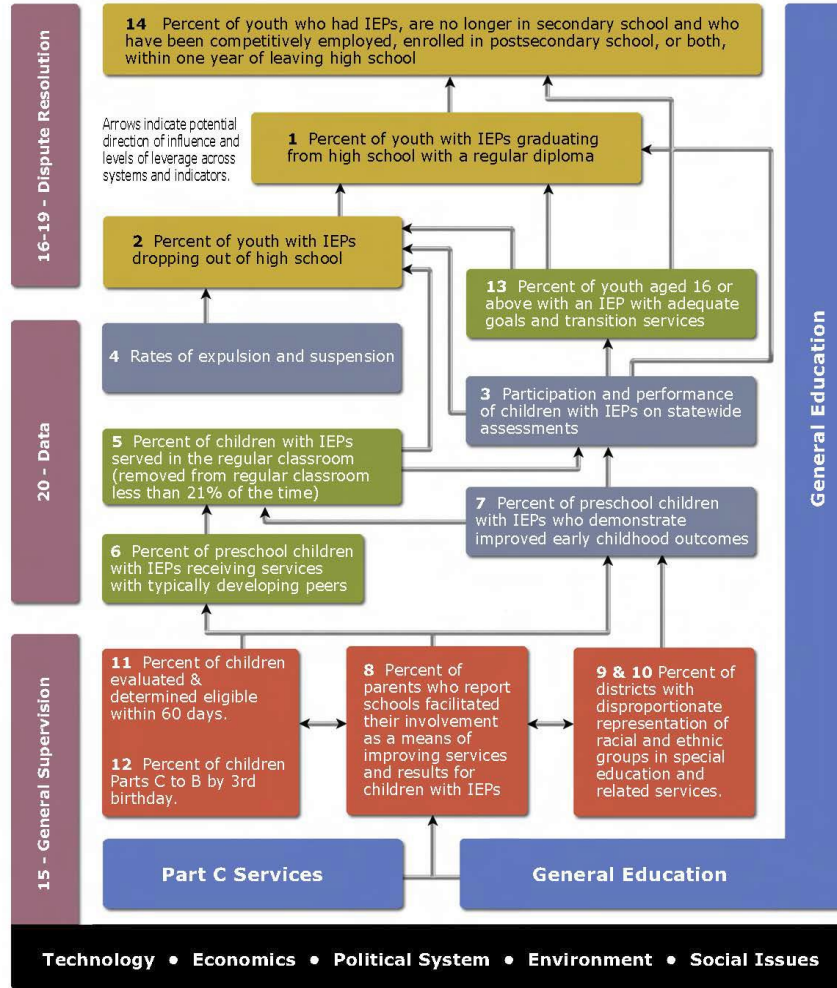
16-19 - Dispute Resolution

20 - Data

15 - General Supervision

14 Percent of youth who had IEPs, are no longer in secondary school and who have been competitively employed, enrolled in postsecondary school, or both, within one year of leaving high school

Arrows indicate potential direction of influence and levels of leverage across systems and indicators.

1 Percent of youth with IEPs graduating from high school with a regular diploma

2 Percent of youth with IEPs dropping out of high school

13 Percent of youth aged 16 or above with an IEP with adequate goals and transition services

4 Rates of expulsion and suspension

3 Participation and performance of children with IEPs on statewide assessments

5 Percent of children with IEPs served in the regular classroom (removed from regular classroom less than 21% of the time)

7 Percent of preschool children with IEPs who demonstrate improved early childhood outcomes

6 Percent of preschool children with IEPs receiving services with typically developing peers

11 Percent of children evaluated & determined eligible within 60 days.

12 Percent of children Parts C to B by 3rd birthday.

8 Percent of parents who report schools facilitated their involvement as a means of improving services and results for children with IEPs

9 & 10 Percent of districts with disproportionate representation of racial and ethnic groups in special education and related services.

General Education

Part C Services

General Education

Technology • Economics • Political System • Environment • Social Issues